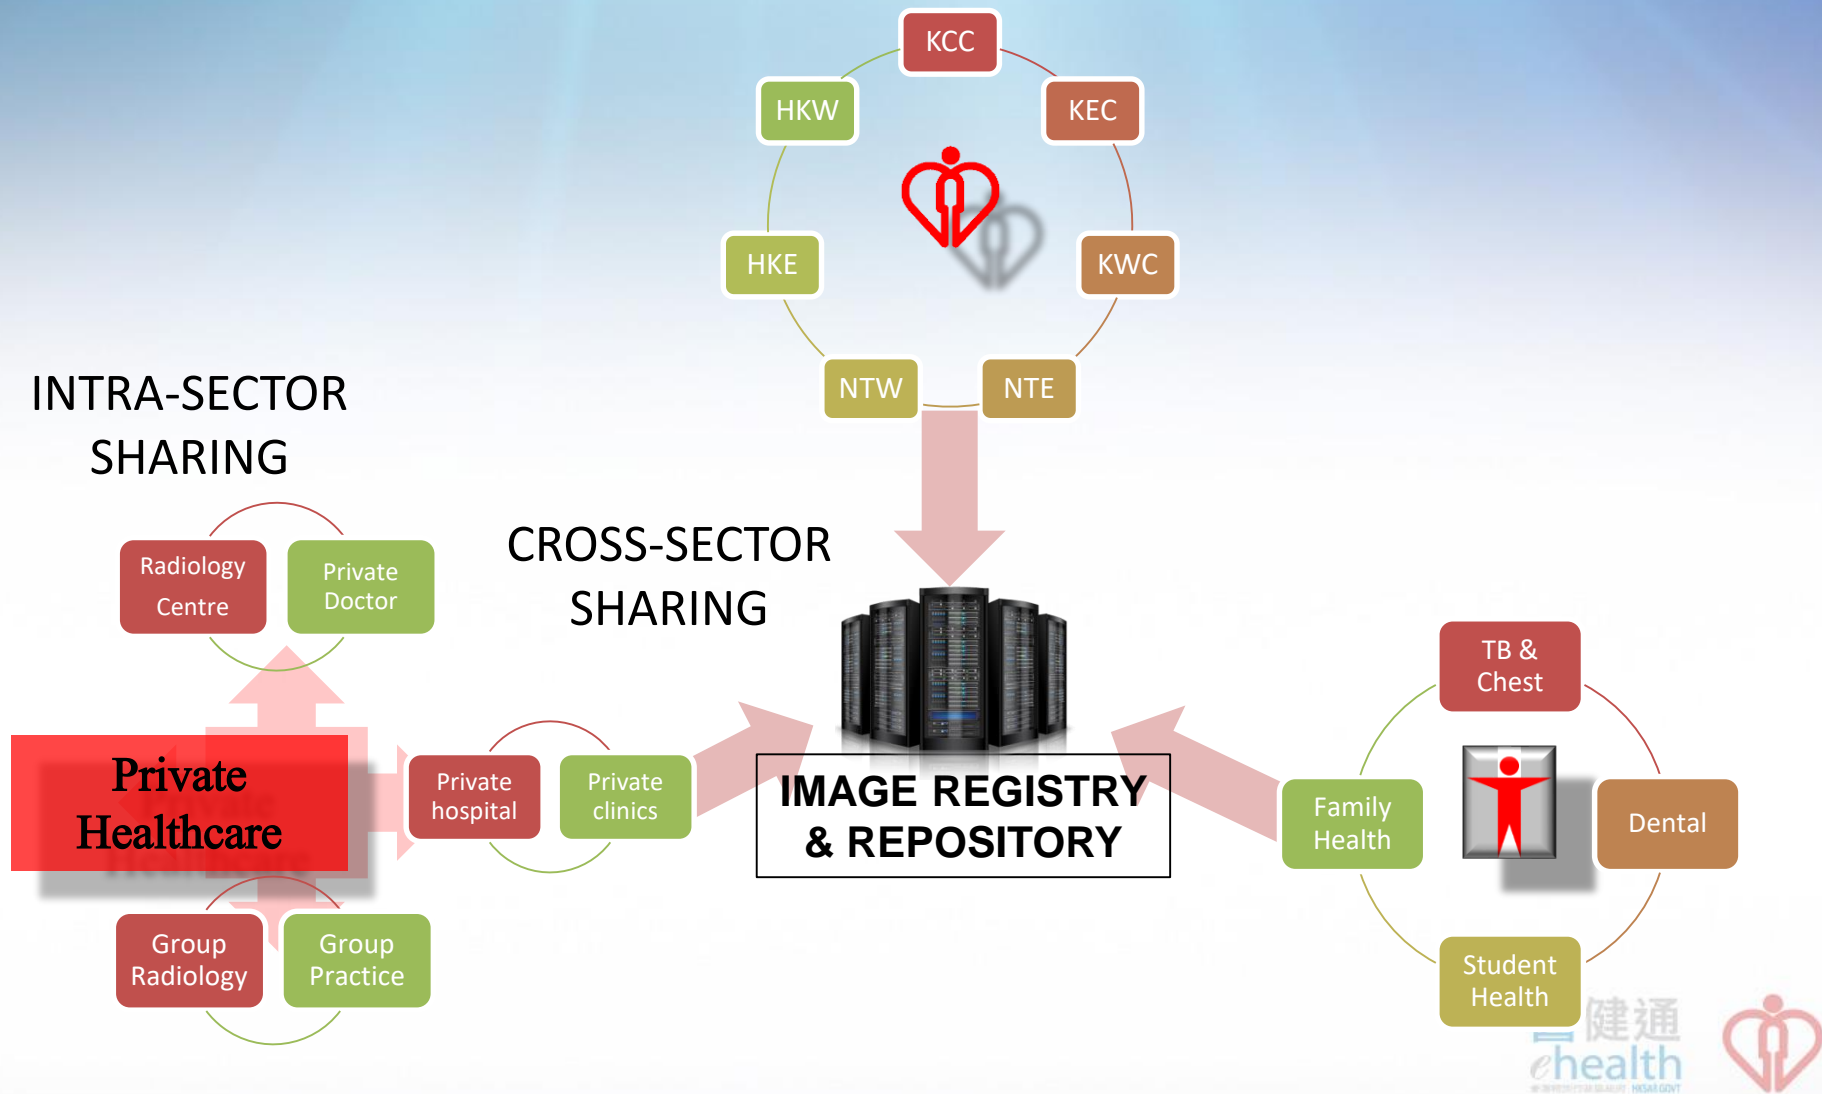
KCC

HKW

KEC

HKE

KWC

NTW

NTE

INTRA-SECTOR SHARING

CROSS-SECTOR SHARING

Radiology Centre

Private Doctor

Private Healthcare

Private hospital

Private clinics

IMAGE REGISTRY & REPOSITORY

Group Radiology

Group Practice

TB & Chest

Family Health

Dental

Student Health

健通
ehealth